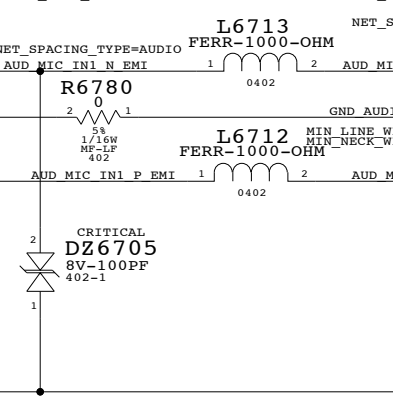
L6713
NET_S
NET_SPACING_TYPE=AUDIO FERR-1000-OHM
AUD_MIC_IN1_N_EMI
1
2
AUD_MI
0402
R6780
0
2
1
GND_AUDI
5%
1/16W
MF-LF
402
L6712
MIN_LINE_W
MIN_NECK_W
FERR-1000-OHM
AUD_MIC_IN1_P_EMI
1
2
AUD_M
0402
CRITICAL
2
DZ6705
8V-100PF
402-1
1